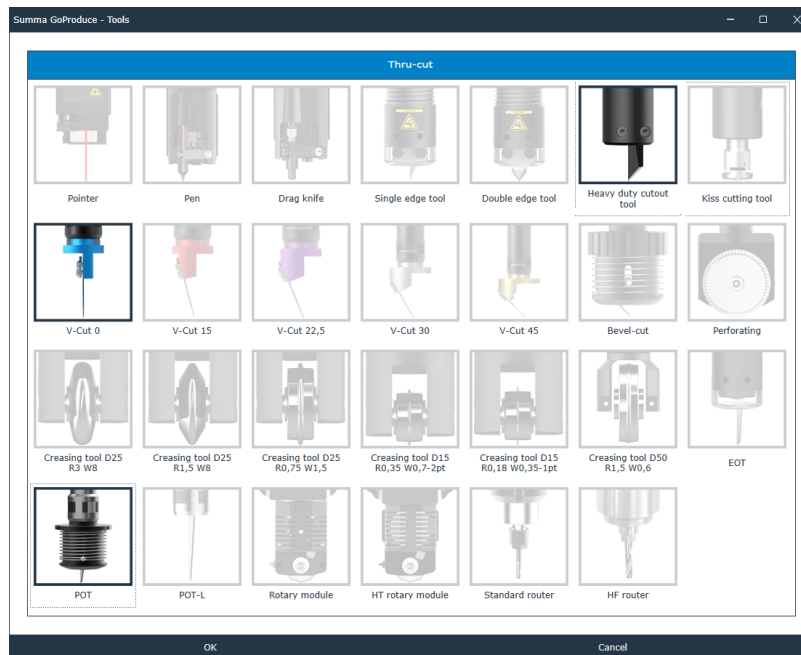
Summa GoProduce - Tools

Thru-cut

Pointer
Pen
Drag knife
Single edge tool
Double edge tool
Heavy duty cutout tool
Kiss cutting tool

V-Cut 0
V-Cut 15
V-Cut 22,5
V-Cut 30
V-Cut 45
Bevel-cut
Perforating

Creasing tool D25 R3 W8
Creasing tool D25 R1,5 W8
Creasing tool D25 R0,75 W1,5
Creasing tool D15 R0,35 W0,7-2pt
Creasing tool D15 R0,18 W0,35-1pt
Creasing tool D50 R1,5 W0,6
EOT

POT
POT-L
Rotary module
HT rotary module
Standard router
HF router

OK
Cancel